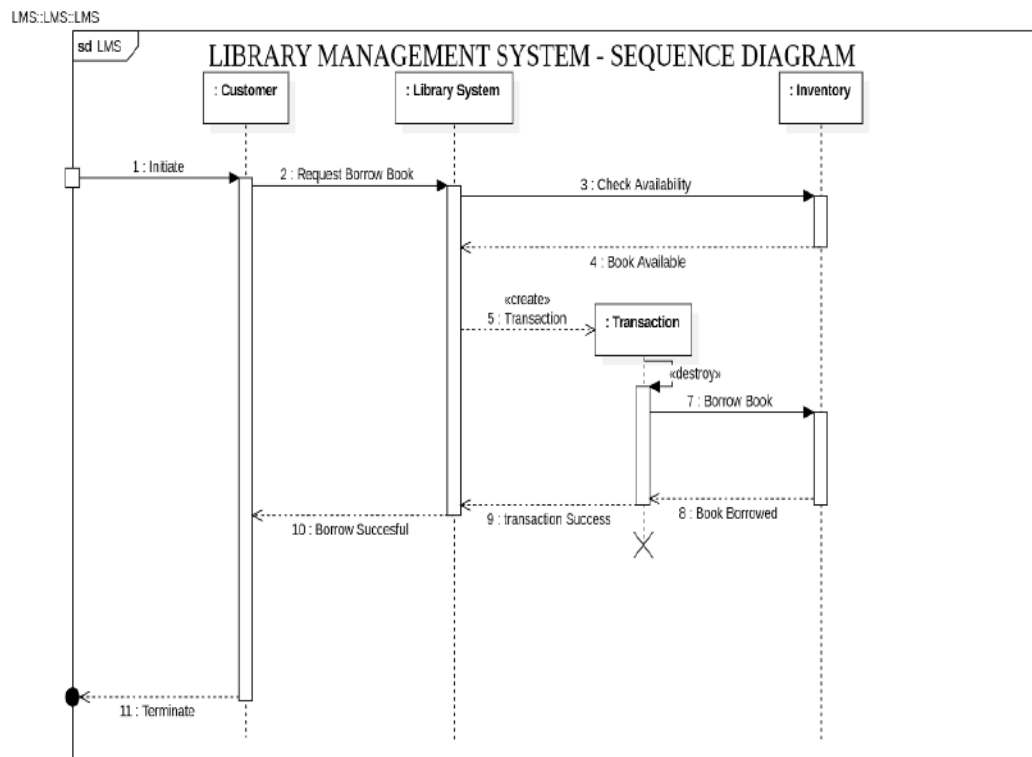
LMS::LMS::LMS

sd LMS

LIBRARY MANAGEMENT SYSTEM - SEQUENCE DIAGRAM

: Customer

: Library System

: Inventory

1 : Initiate

2 : Request Borrow Book

3 : Check Availability

4 : Book Available

«create»
5 : Transaction

: Transaction

«destroy»

7 : Borrow Book

8 : Book Borrowed

9 : Transaction Success

10 : Borrow Succesful

11 : Terminate